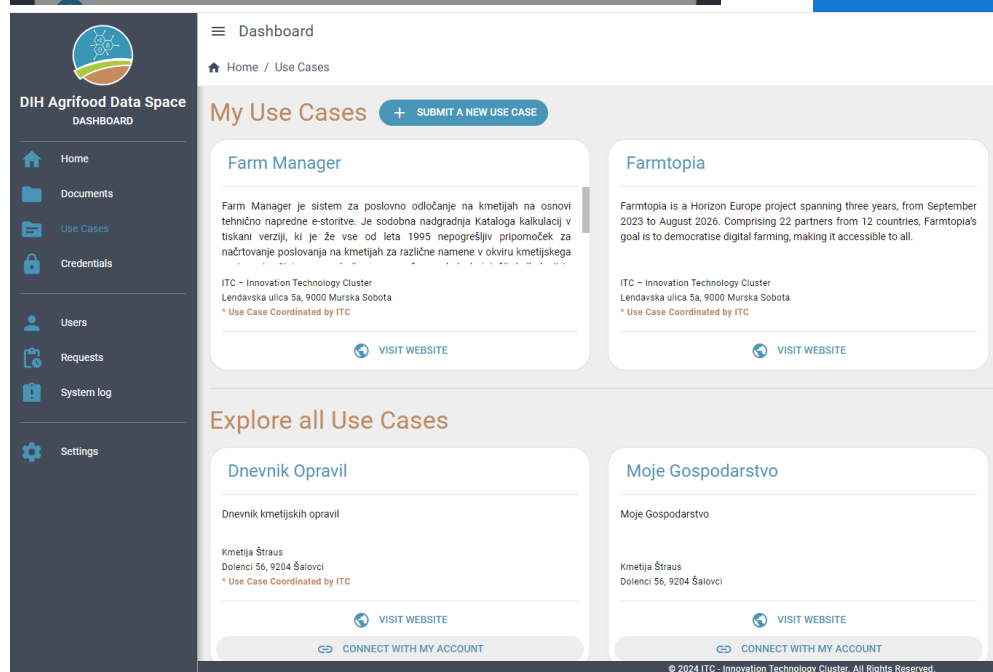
DIH Agrifood Data Space
DASHBOARD

Home
Documents
Use Cases
Credentials

Users
Requests
System log

Settings

Dashboard

Home / Use Cases

My Use Cases

SUBMIT A NEW USE CASE

Farm Manager

Farm Manager je sistem za poslovno odločanje na kmetijah na osnovi tehnično napredne e-storitve. Je sodobna nadgradnja Kataloga kalkulacij v tiskani verziji, ki je že vse od leta 1995 nepogrešljiv pripomoček za načrtovanje poslovanja na kmetijah za različne namene v okviru kmetijskega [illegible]

ITC – Innovation Technology Cluster
Lendavska ulica 5a, 9000 Murska Sobota
* Use Case Coordinated by ITC

VISIT WEBSITE

Farmtopia

Farmtopia is a Horizon Europe project spanning three years, from September 2023 to August 2026. Comprising 22 partners from 12 countries, Farmtopia's goal is to democratise digital farming, making it accessible to all.

ITC – Innovation Technology Cluster
Lendavska ulica 5a, 9000 Murska Sobota
* Use Case Coordinated by ITC

VISIT WEBSITE

Explore all Use Cases

Dnevnik Opravil

Dnevnik kmetijskih opravil

Kmetija Štraus
Dolenci 56, 9204 Šalovci
* Use Case Coordinated by ITC

VISIT WEBSITE

CONNECT WITH MY ACCOUNT

Moje Gospodarstvo

Moje Gospodarstvo

Kmetija Štraus
Dolenci 56, 9204 Šalovci

VISIT WEBSITE

CONNECT WITH MY ACCOUNT

© 2024 ITC - Innovation Technology Cluster. All Rights Reserved.